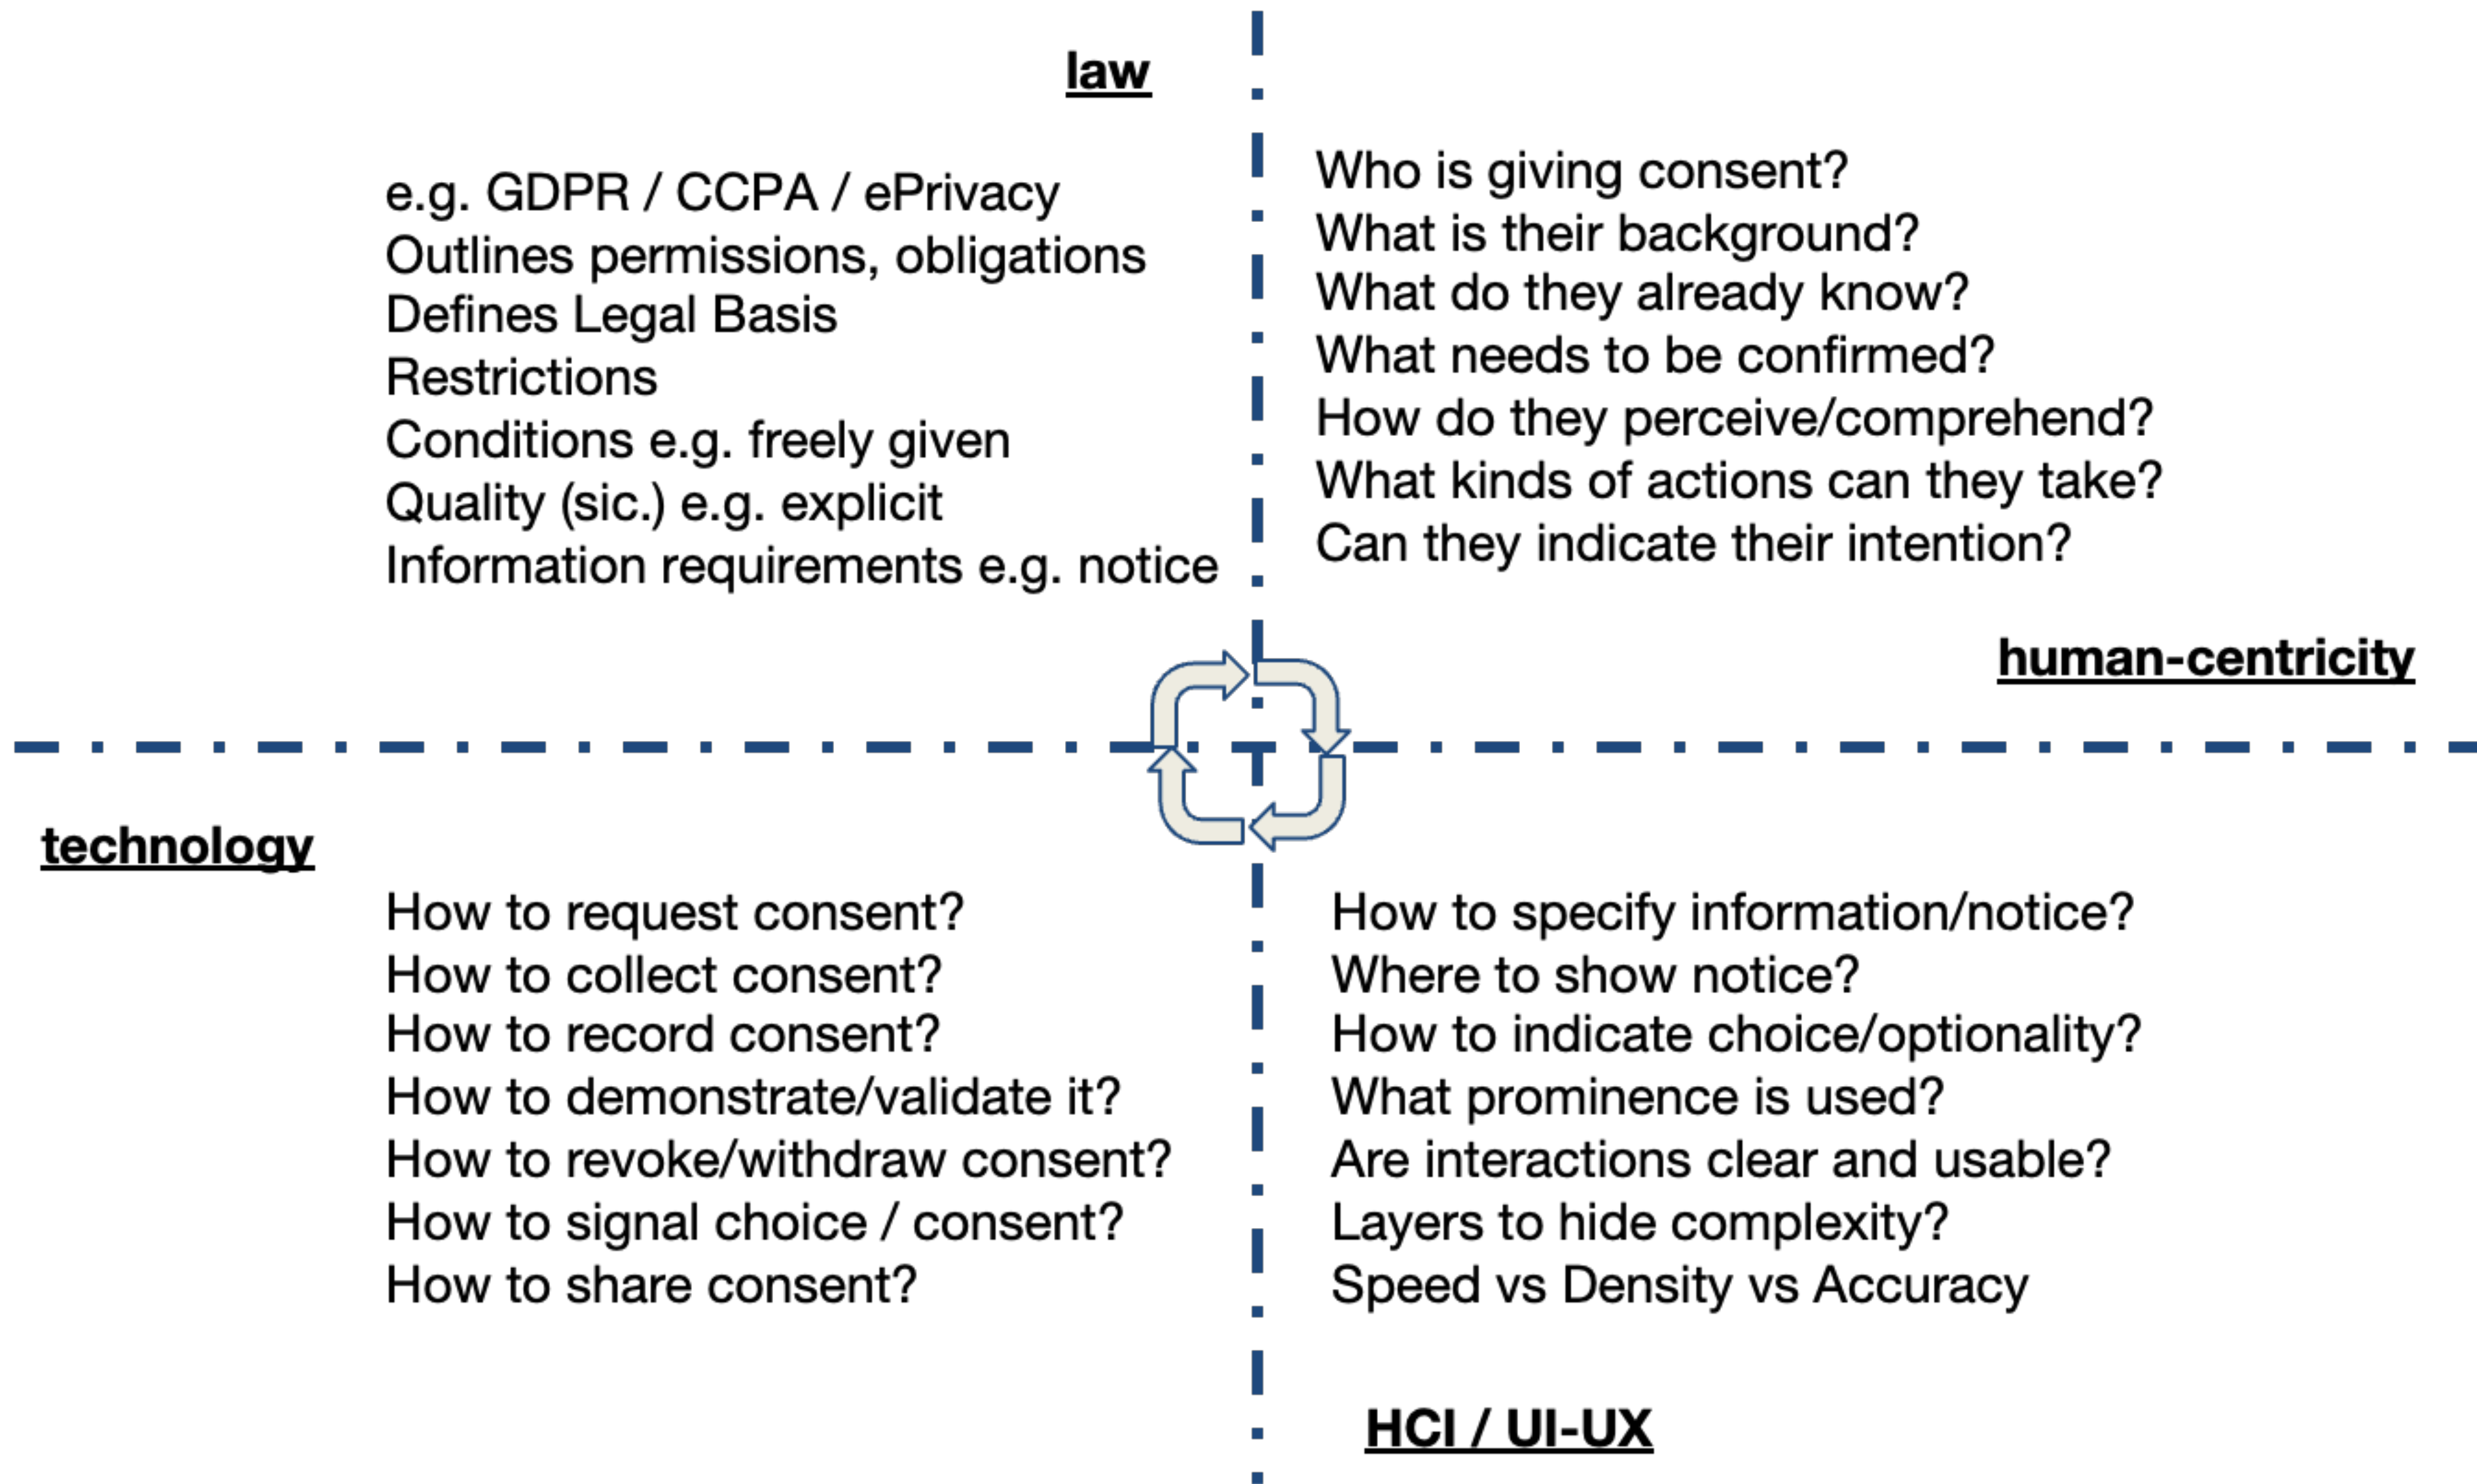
law

e.g. GDPR / CCPA / ePrivacy
Outlines permissions, obligations
Defines Legal Basis
Restrictions
Conditions e.g. freely given
Quality (sic.) e.g. explicit
Information requirements e.g. notice

Who is giving consent?
What is their background?
What do they already know?
What needs to be confirmed?
How do they perceive/comprehend?
What kinds of actions can they take?
Can they indicate their intention?

human-centricity

technology

How to request consent?
How to collect consent?
How to record consent?
How to demonstrate/validate it?
How to revoke/withdraw consent?
How to signal choice / consent?
How to share consent?

How to specify information/notice?
Where to show notice?
How to indicate choice/optionality?
What prominence is used?
Are interactions clear and usable?
Layers to hide complexity?
Speed vs Density vs Accuracy

HCI / UI-UX